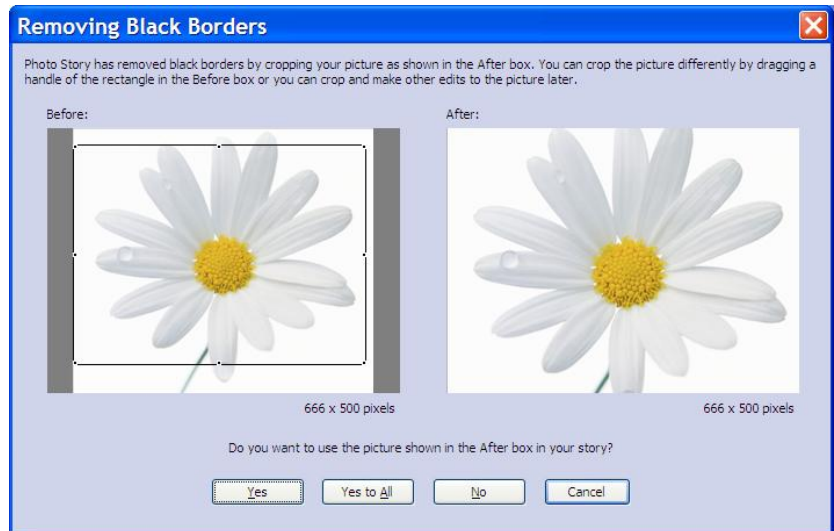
Removing Black Borders

Photo Story has removed black borders by cropping your picture as shown in the After box. You can crop the picture differently by dragging a handle of the rectangle in the Before box or you can crop and make other edits to the picture later.

Before:

After:

666 x 500 pixels

666 x 500 pixels

Do you want to use the picture shown in the After box in your story?

Yes

Yes to All

No

Cancel